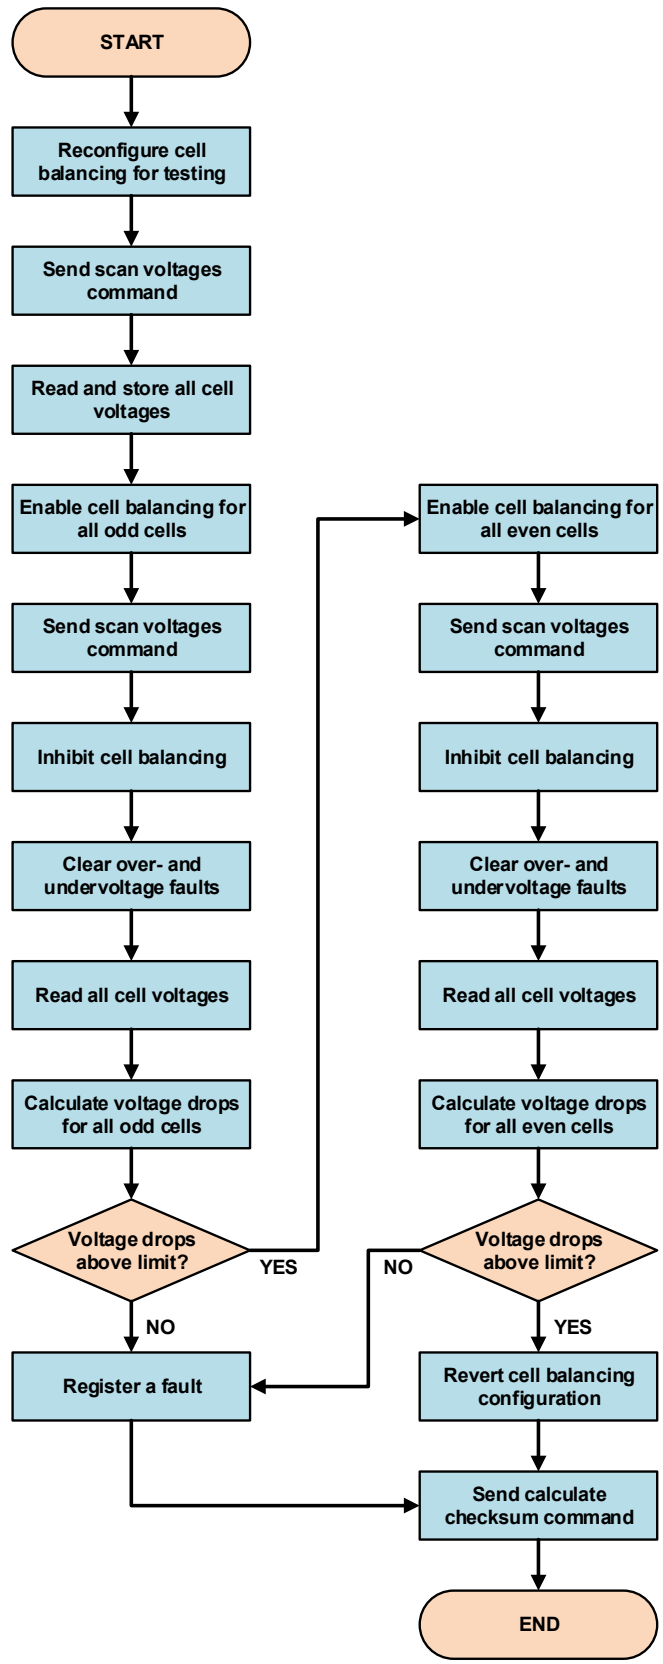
START

Reconfigure cell balancing for testing

Send scan voltages command

Read and store all cell voltages

Enable cell balancing for all odd cells

Send scan voltages command

Inhibit cell balancing

Clear over- and undervoltage faults

Read all cell voltages

Calculate voltage drops for all odd cells

Voltage drops above limit?

YES

NO

Register a fault

Enable cell balancing for all even cells

Send scan voltages command

Inhibit cell balancing

Clear over- and undervoltage faults

Read all cell voltages

Calculate voltage drops for all even cells

Voltage drops above limit?

NO

YES

Revert cell balancing configuration

Send calculate checksum command

END